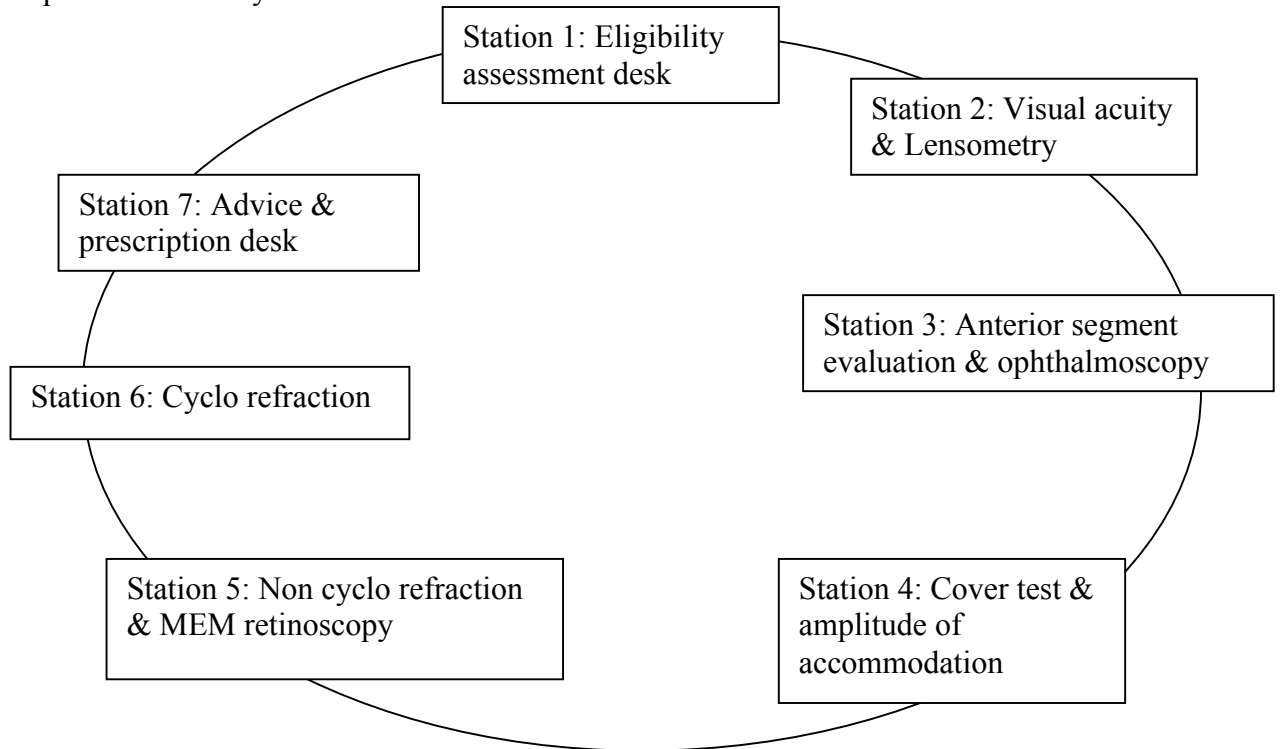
Station 1: Eligibility assessment desk

Station 2: Visual acuity & Lensometry

Station 3: Anterior segment evaluation & ophthalmoscopy

Station 4: Cover test & amplitude of accommodation

Station 5: Non cyclo refraction & MEM retinoscopy

Station 6: Cyclo refraction

Station 7: Advice & prescription desk